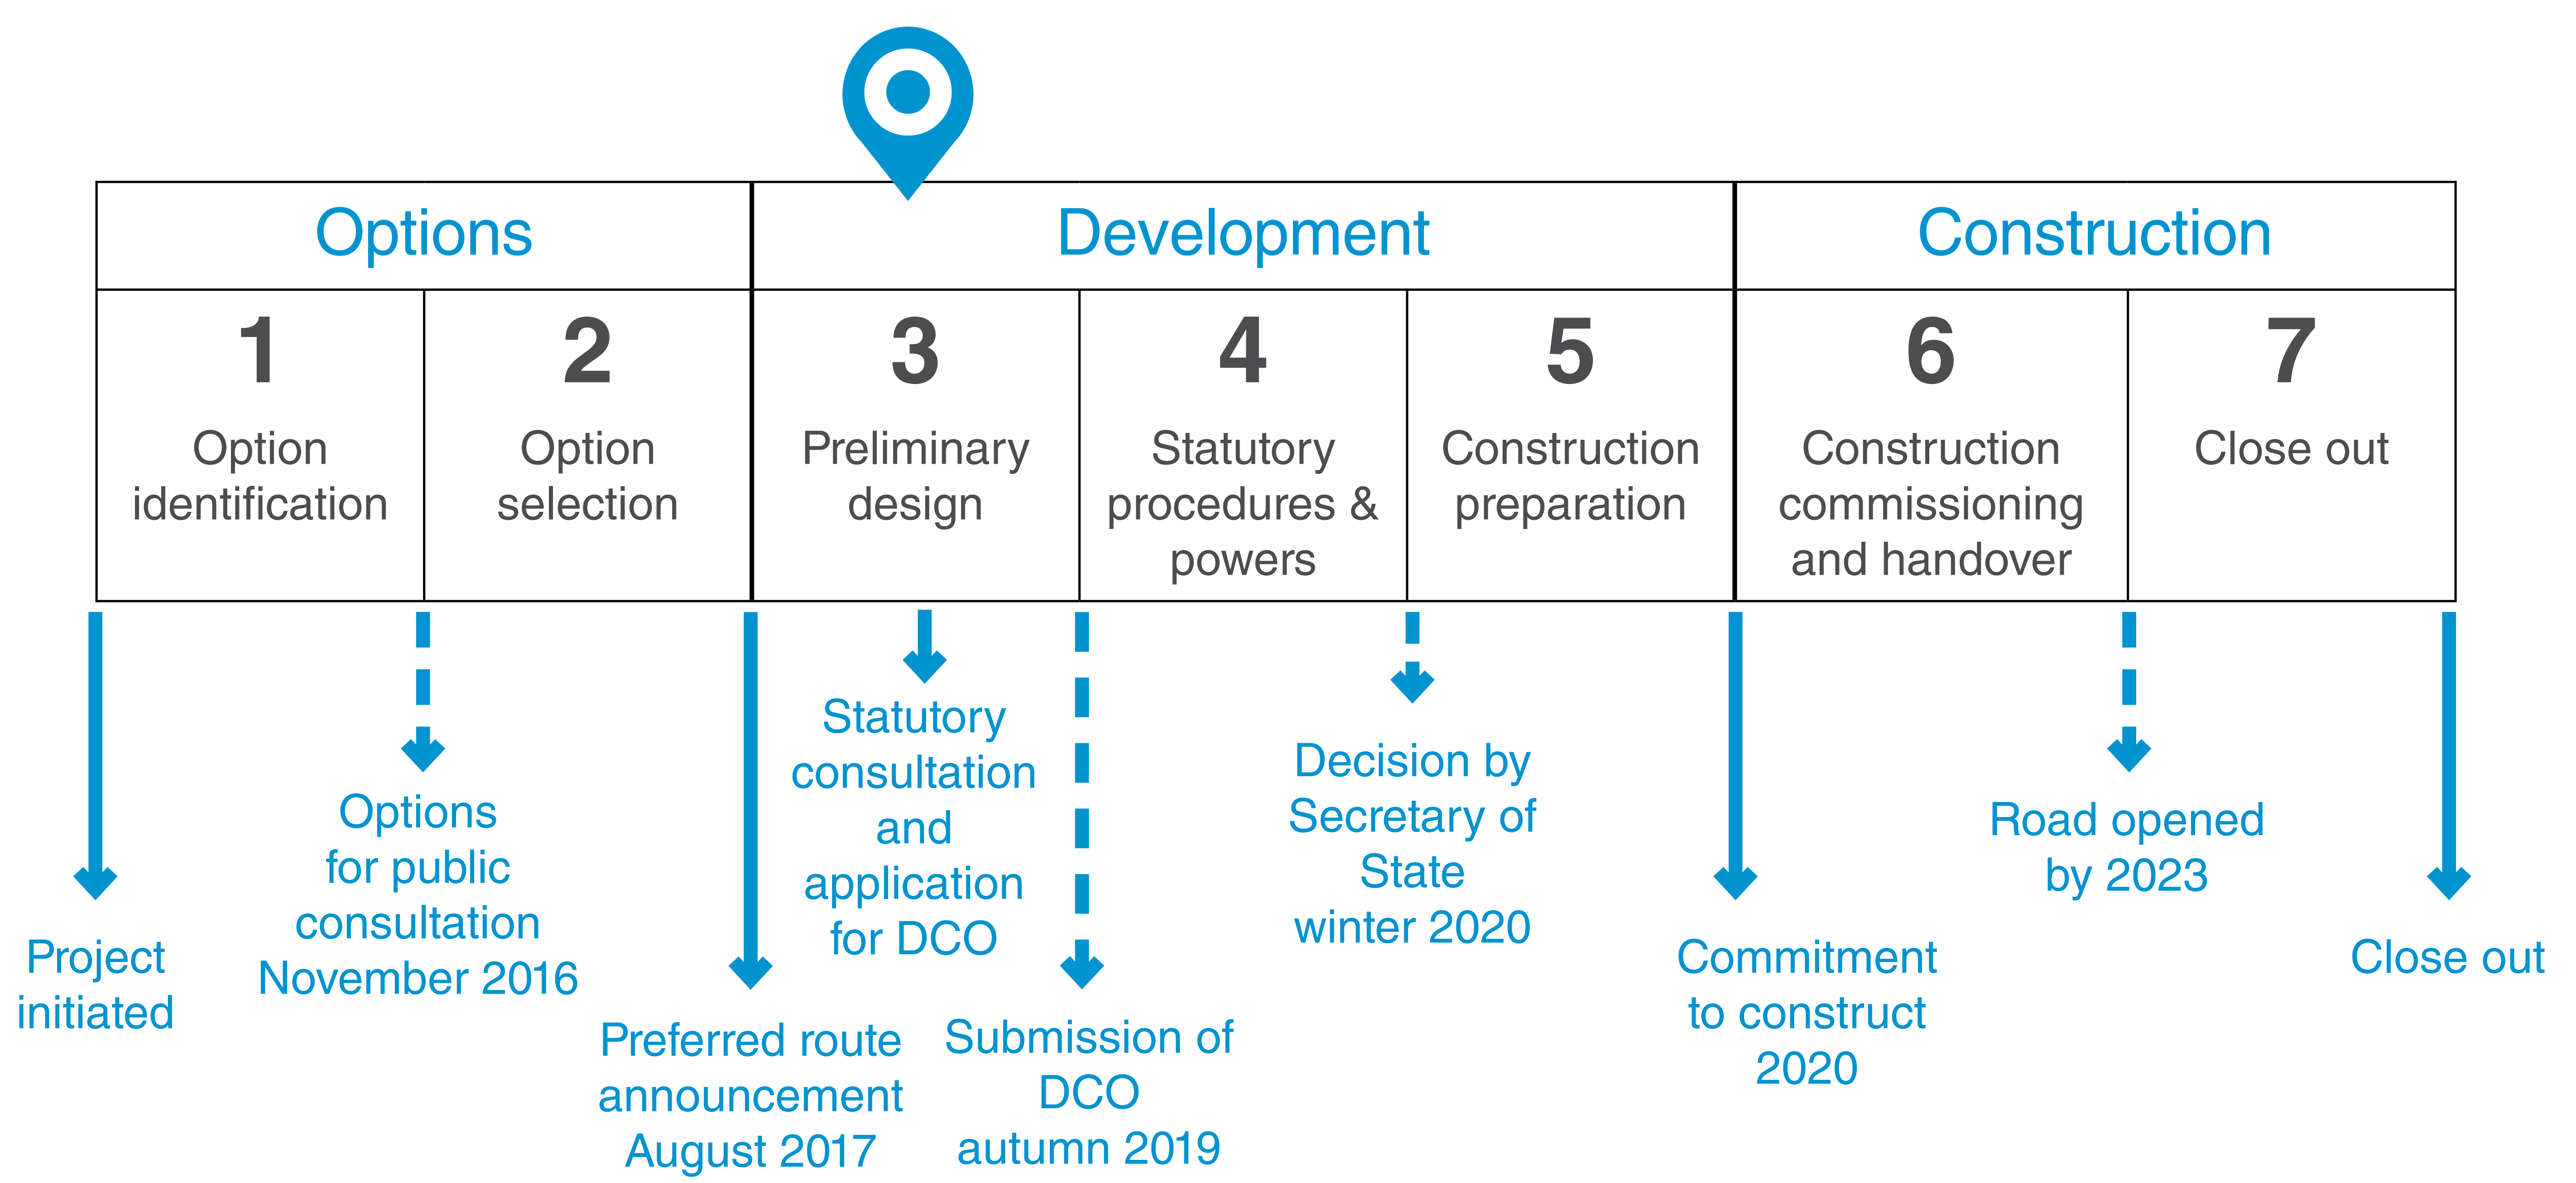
| Options | | Development | | | Construction | |
|---|---|---|---|---|---|---|
| 1 Option identification | 2 Option selection | 3 Preliminary design | 4 Statutory procedures & powers | 5 Construction preparation | 6 Construction commissioning and handover | 7 Close out |

Project initiated

Options for public consultation November 2016

Preferred route announcement August 2017

Statutory consultation and application for DCO

Submission of DCO autumn 2019

Decision by Secretary of State winter 2020

Commitment to construct 2020

Road opened by 2023

Close out